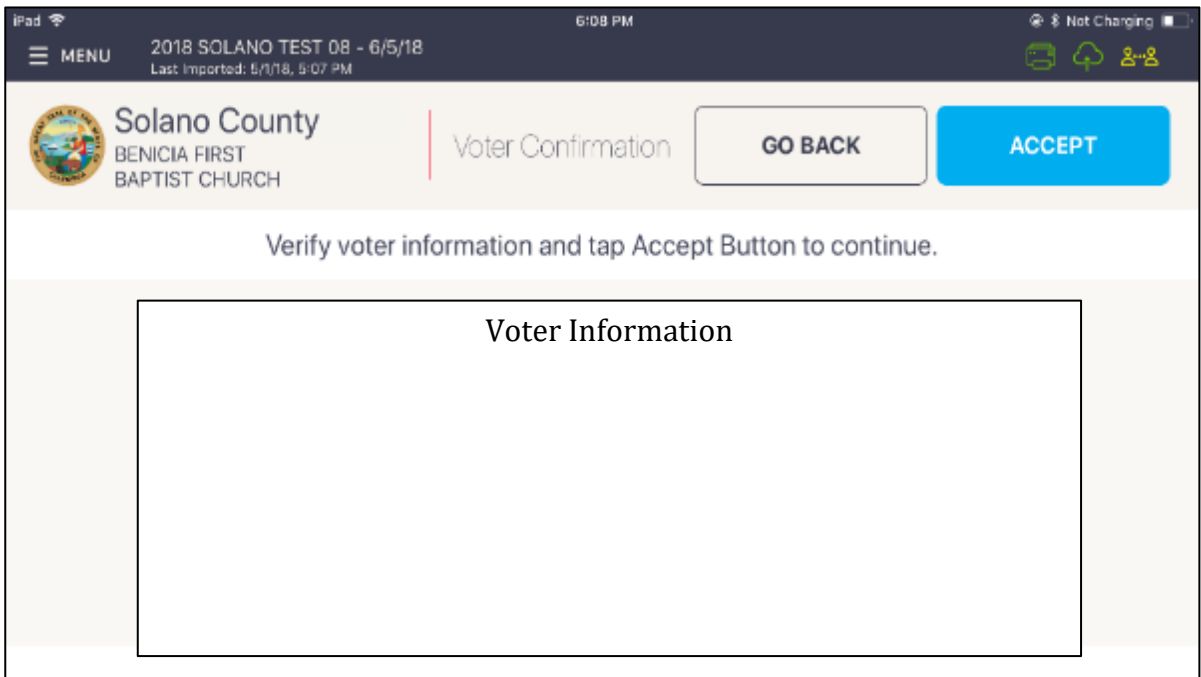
iPad 6:08 PM Not Charging

MENU

2018 SOLANO TEST 08 - 6/5/18
Last Imported: 5/1/18, 5:07 PM

Solano County
BENICIA FIRST
BAPTIST CHURCH

Voter Confirmation

GO BACK

ACCEPT

Verify voter information and tap Accept Button to continue.

Voter Information